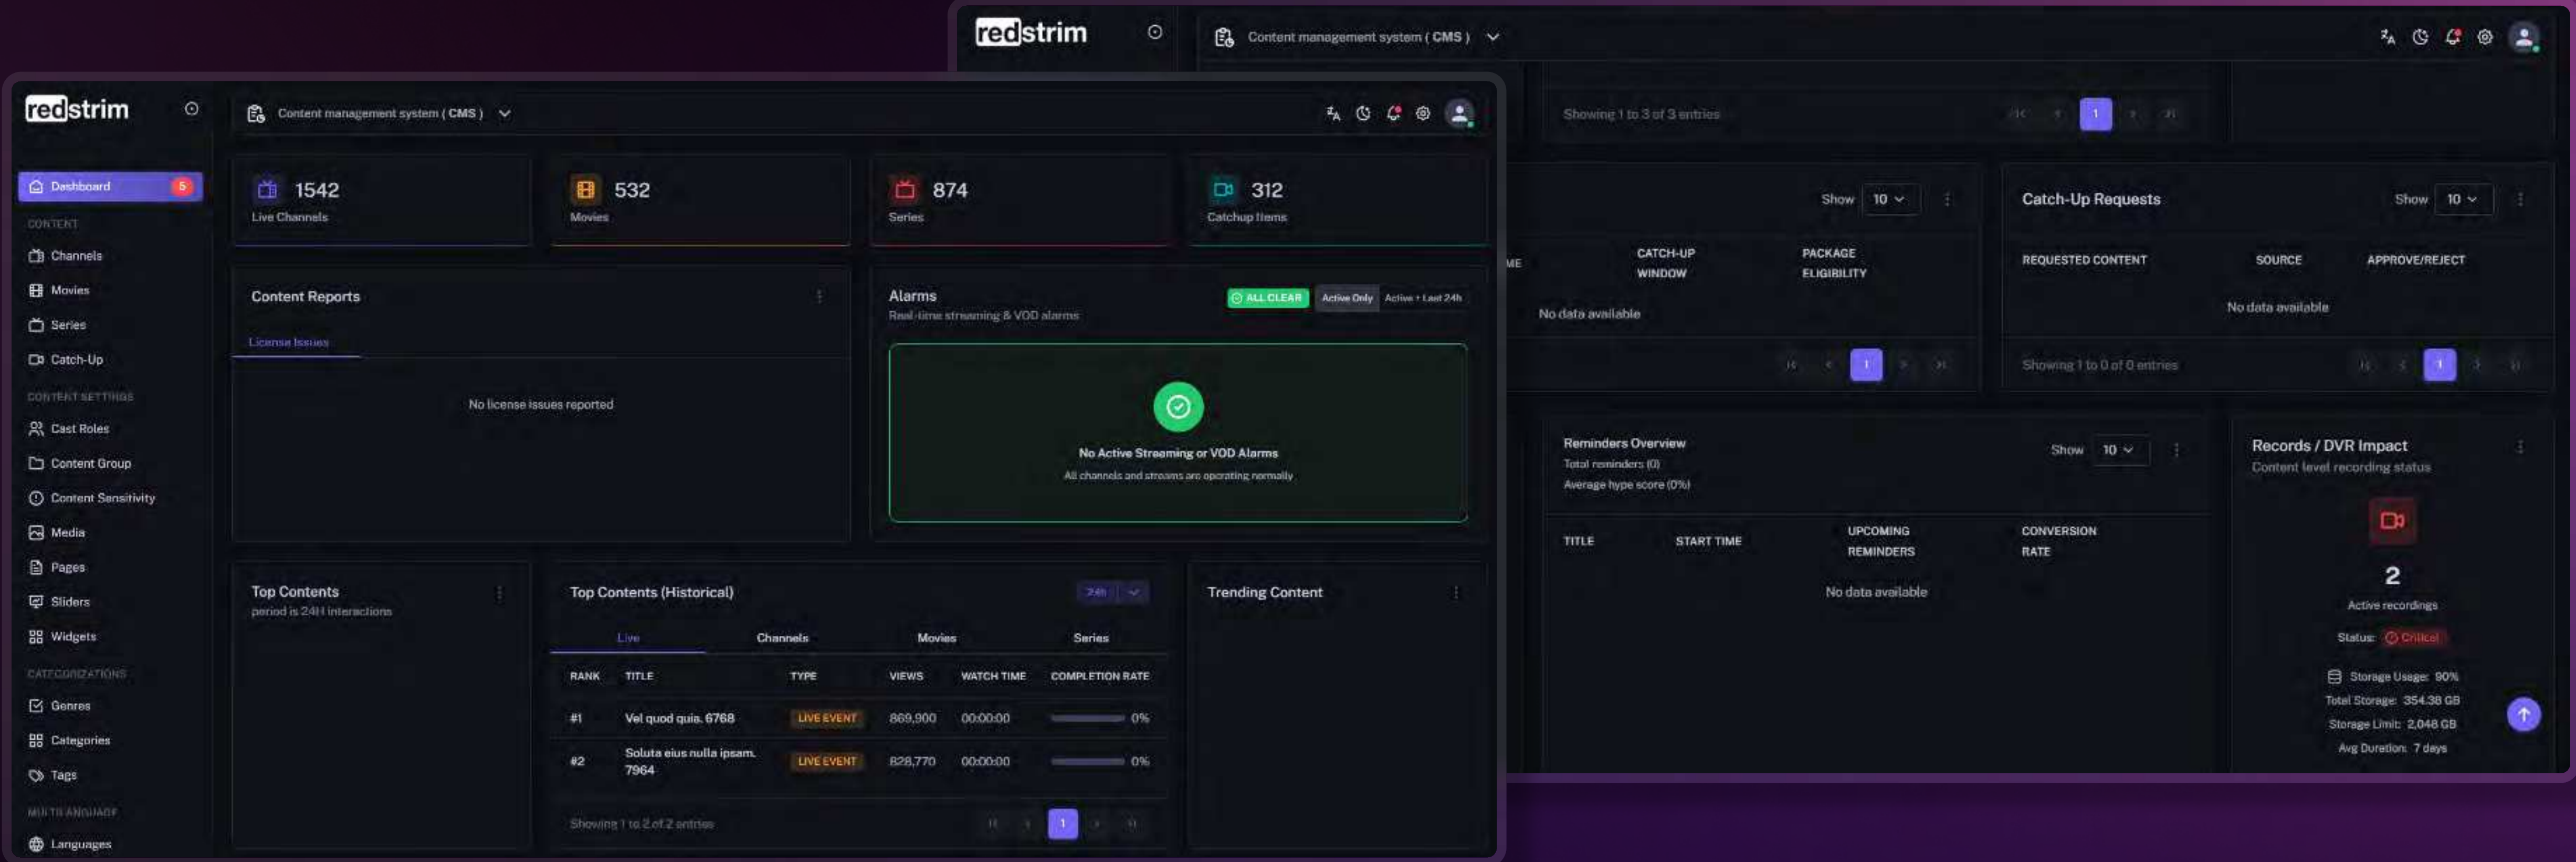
redstrim

Content management system ( CMS )

Dashboard 5

CONTENT

Channels

Movies

Series

Catch-Up

CONTENT SETTINGS

Cast Roles

Content Group

Content Sensitivity

Media

Pages

Sliders

Widgets

CATEGORIZATIONS

Genres

Categories

Tags

MULTI LANGUAGE

Languages

1542
Live Channels

532
Movies

874
Series

312
Catchup Items

Content Reports

License Issues

No license issues reported

Alarms
Real-time streaming & VOD alarms

ALL CLEAR Active Only Active + Last 24h

No Active Streaming or VOD Alarms
All channels and streams are operating normally

Top Contents
period is 24H interactions

Top Contents (Historical) 24h

Live Channels Movies Series

| RANK | TITLE | TYPE | VIEWS | WATCH TIME | COMPLETION RATE |
|---|---|---|---|---|---|
| #1 | Vel quod quia. 6768 | LIVE EVENT | 869,900 | 00:00:00 | 0% |
| #2 | Soluta eius nulla ipsam. 7964 | LIVE EVENT | 828,770 | 00:00:00 | 0% |

Showing 1 to 2 of 2 entries

1

Trending Content

redstrim

Content management system ( CMS )

Showing 1 to 3 of 3 entries

1

Show 10

ME CATCH-UP WINDOW PACKAGE ELIGIBILITY

No data available

1

Catch-Up Requests

Show 10

REQUESTED CONTENT SOURCE APPROVE/REJECT

No data available

Showing 1 to 0 of 0 entries

1

Reminders Overview
Total reminders (0)
Average hype score (0%)

Show 10

TITLE START TIME UPCOMING REMINDERS CONVERSION RATE

No data available

Records / DVR Impact
Content level recording status

2
Active recordings

Status: Critical

Storage Usage: 90%
Total Storage: 354.38 GB
Storage Limit: 2,048 GB
Avg Duration: 7 days